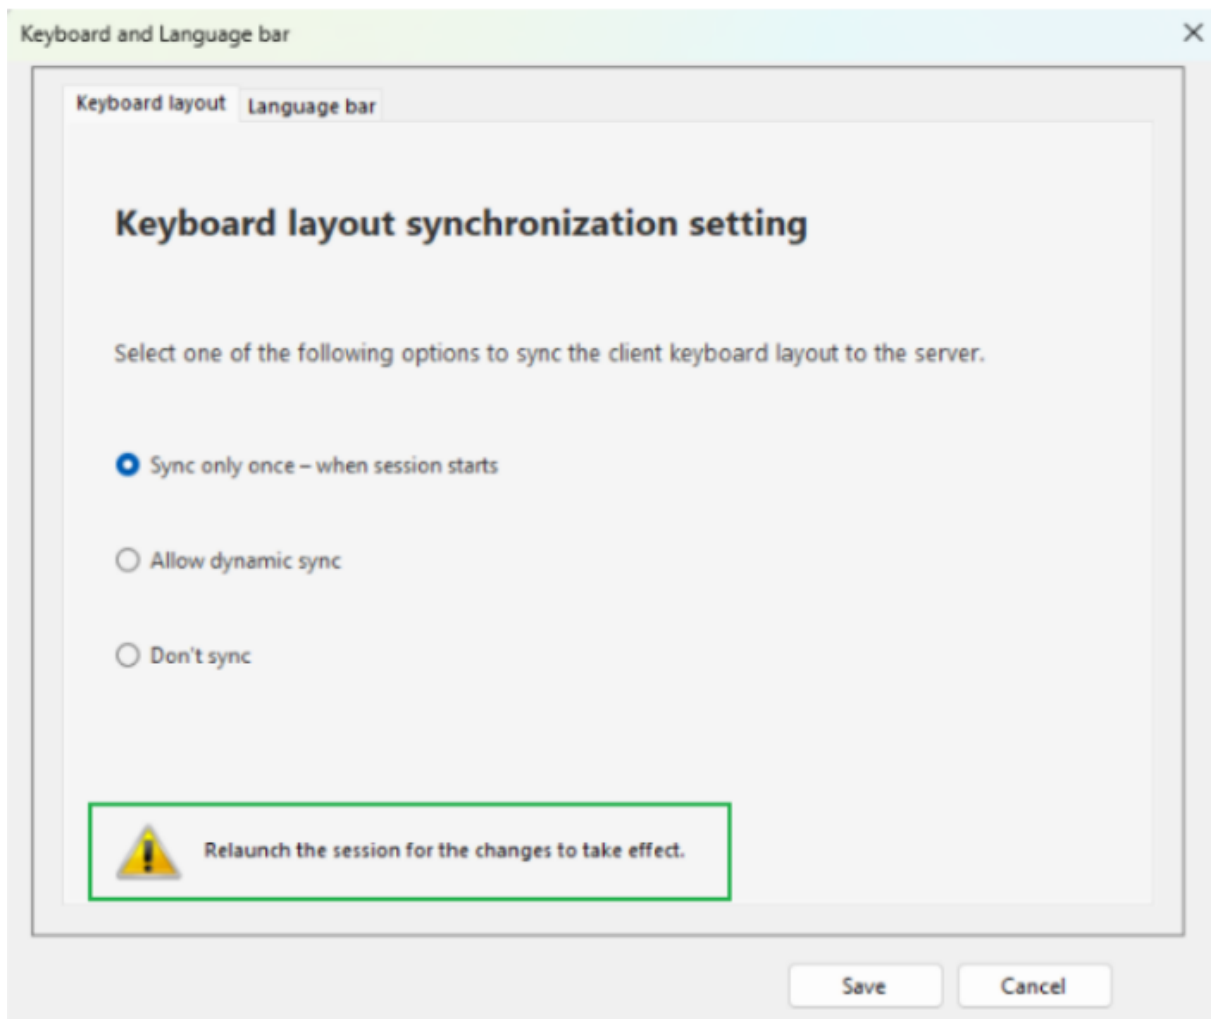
Keyboard and Language bar

Keyboard layout
Language bar

Keyboard layout synchronization setting

Select one of the following options to sync the client keyboard layout to the server.

Sync only once – when session starts

Allow dynamic sync

Don't sync

Relaunch the session for the changes to take effect.

Save
Cancel